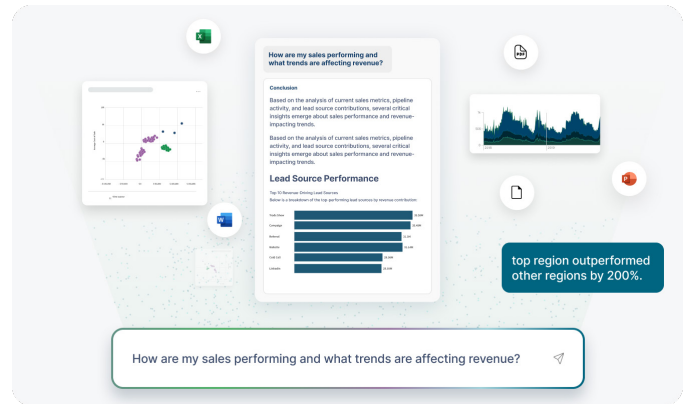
How are my sales performing and what trends are affecting revenue?

Conclusion

Based on the analysis of current sales metrics, pipeline activity, and lead source contributions, several critical insights emerge about sales performance and revenue-impacting trends.

Based on the analysis of current sales metrics, pipeline activity, and lead source contributions, several critical insights emerge about sales performance and revenue-impacting trends.

Lead Source Performance

Top 10 Revenue-Driving Lead Sources
Below is a breakdown of the top performing lead sources by revenue contribution:

| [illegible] | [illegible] |
|---|---|
| Trade Show | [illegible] |
| Campaign | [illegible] |
| Referral | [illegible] |
| Website | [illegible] |
| Cold Call | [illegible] |
| LinkedIn | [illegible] |

top region outperformed other regions by 200%.

How are my sales performing and what trends are affecting revenue?